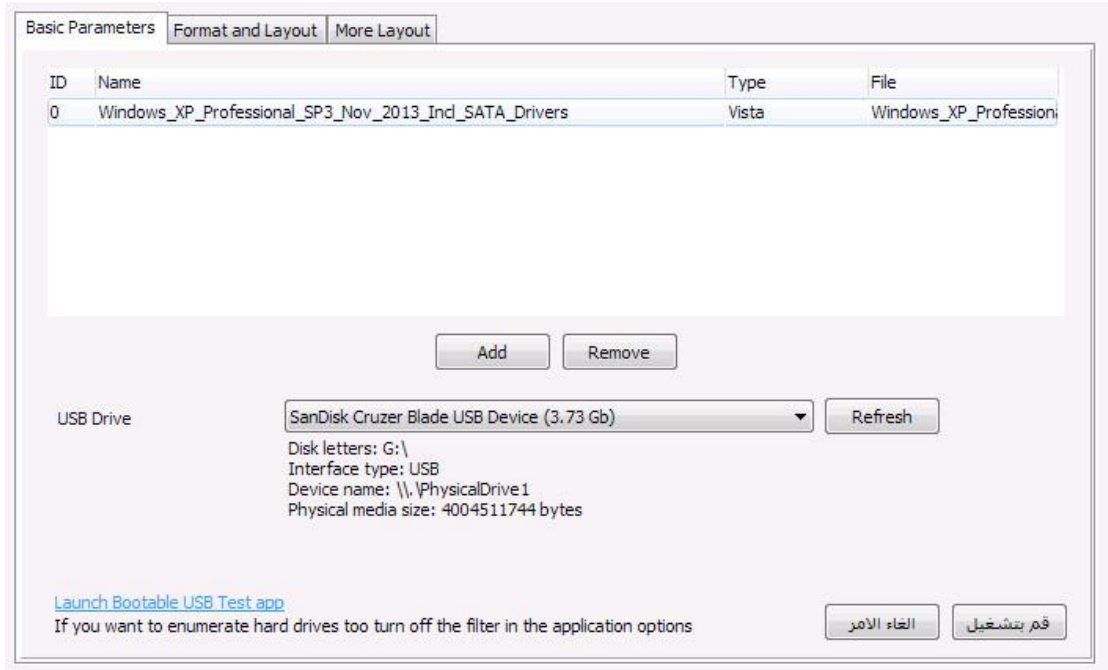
Basic Parameters | Format and Layout | More Layout

| ID | Name | Type | File |
|---|---|---|---|
| 0 | Windows_XP_Professional_SP3_Nov_2013_Incl_SATA_Drivers | Vista | Windows_XP_Professiona |

Add

Remove

USB Drive

SanDisk Cruzer Blade USB Device (3.73 Gb)

Refresh

Disk letters: G:\
Interface type: USB
Device name: \\.\PhysicalDrive1
Physical media size: 4004511744 bytes

Launch Bootable USB Test app
If you want to enumerate hard drives too turn off the filter in the application options

الغاء الامر

قم بتشغيل